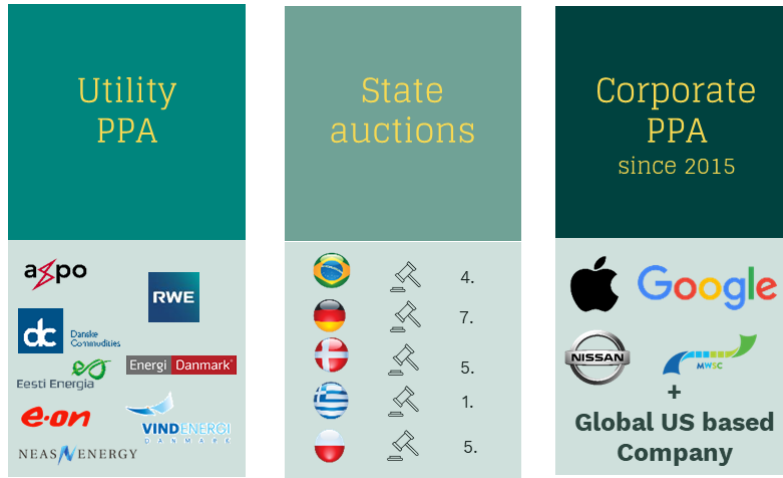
Utility PPA

axpo

RWE

dc Danske Commodities

Eesti Energia

Energi Danmark

e·on

VINDENERGI DANMARK

NEAS ENERGY

State auctions

4.

7.

5.

1.

5.

Corporate PPA since 2015

Google

NISSAN

MWSC

+

Global US based Company